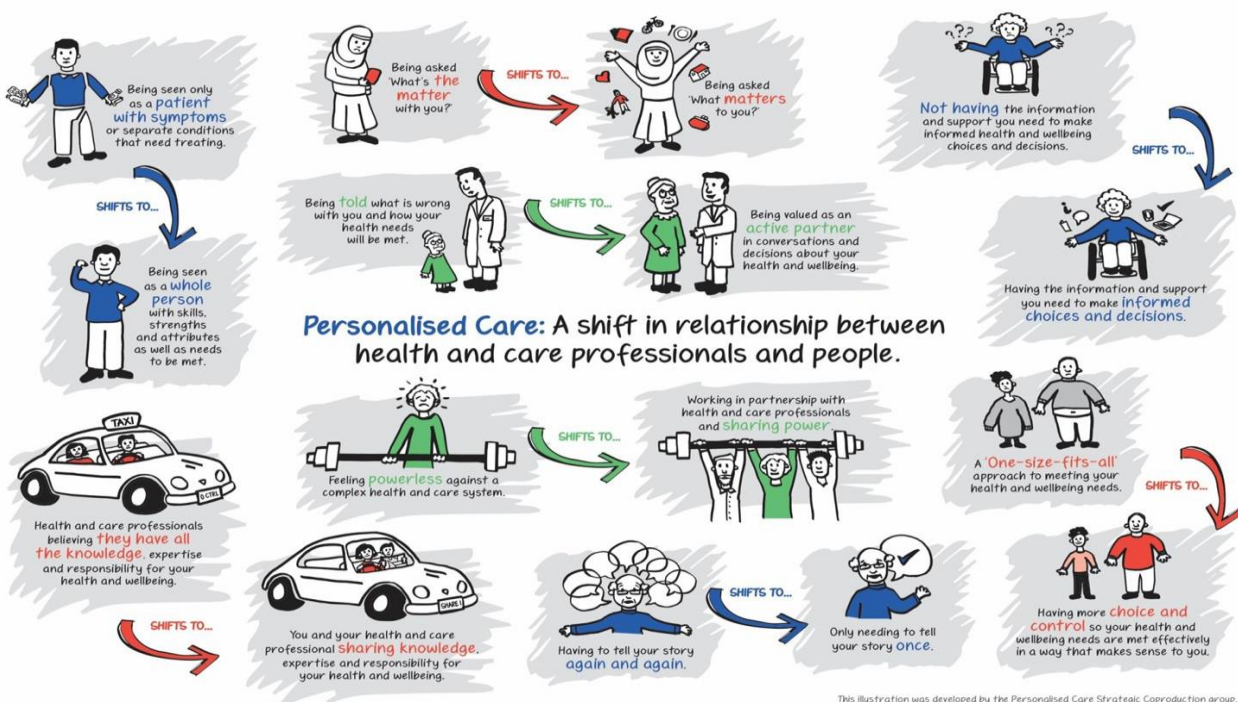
Being seen only as a patient with symptoms or separate conditions that need treating.

SHIFTS TO...

Being seen as a whole person with skills, strengths and attributes as well as needs to be met.

Being asked 'What's the matter with you?'

SHIFTS TO...

Being asked 'What matters to you?'

Not having the information and support you need to make informed health and wellbeing choices and decisions.

SHIFTS TO...

Having the information and support you need to make informed choices and decisions.

Being told what is wrong with you and how your health needs will be met.

SHIFTS TO...

Being valued as an active partner in conversations and decisions about your health and wellbeing.

Personalised Care: A shift in relationship between health and care professionals and people.

TAXI

CTRL

Health and care professionals believing they have all the knowledge, expertise and responsibility for your health and wellbeing.

SHIFTS TO...

SHARE

You and your health and care professional sharing knowledge, expertise and responsibility for your health and wellbeing.

Feeling powerless against a complex health and care system.

SHIFTS TO...

Working in partnership with health and care professionals and sharing power.

A 'One-size-fits-all' approach to meeting your health and wellbeing needs.

SHIFTS TO...

Having more choice and control so your health and wellbeing needs are met effectively in a way that makes sense to you.

Having to tell your story again and again.

SHIFTS TO...

Only needing to tell your story once.

This illustration was developed by the Personalised Care Strategic Coproduction group.